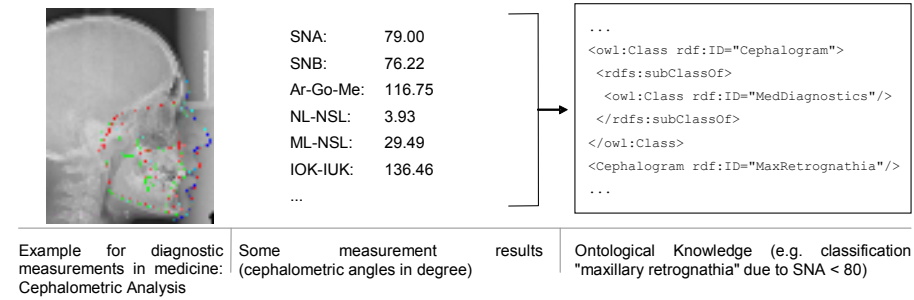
| | |
|---|---|
| SNA: | 79.00 |
| SNB: | 76.22 |
| Ar-Go-Me: | 116.75 |
| NL-NSL: | 3.93 |
| ML-NSL: | 29.49 |
| IOK-IUK: | 136.46 |
| ... | |

...
<owl:Class rdf:ID="Cephalogram">
<rdfs:subClassOf>
<owl:Class rdf:ID="MedDiagnostics"/>
</rdfs:subClassOf>
</owl:Class>
<Cephalogram rdf:ID="MaxRetrognathia"/>
...

Example for diagnostic measurements in medicine: Cephalometric Analysis

Some measurement results (cephalometric angles in degree)

Ontological Knowledge (e.g. classification "maxillary retrognathia" due to SNA < 80)